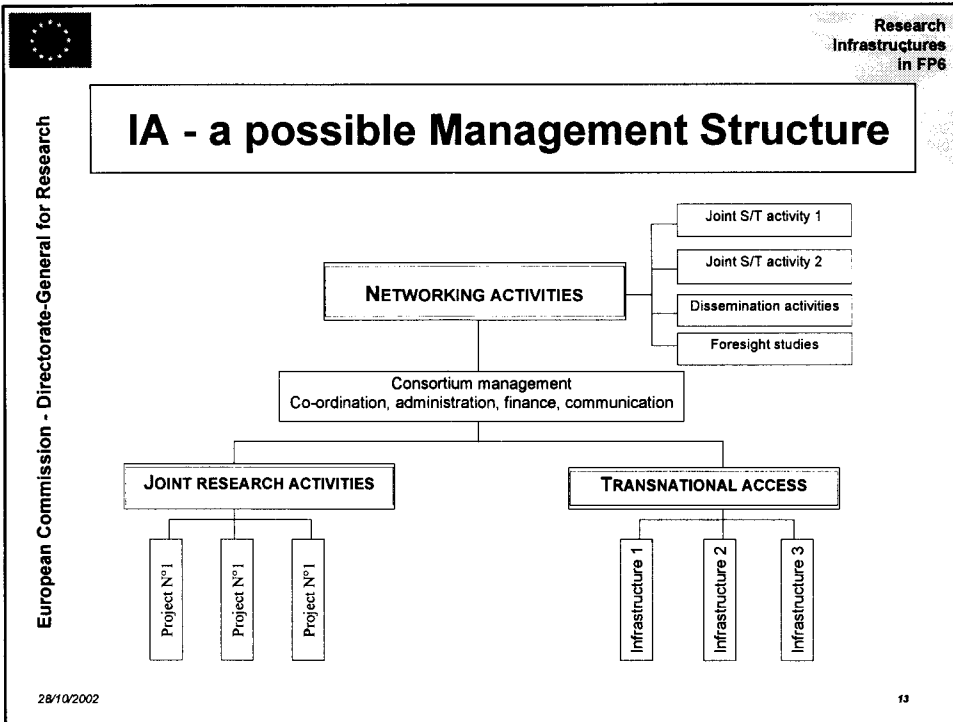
Research Infrastructures in FP6

European Commission - Directorate-General for Research

IA - a possible Management Structure

NETWORKING ACTIVITIES

Joint S/T activity 1

Joint S/T activity 2

Dissemination activities

Foresight studies

Consortium management
Co-ordination, administration, finance, communication

JOINT RESEARCH ACTIVITIES

TRANSNATIONAL ACCESS

Project N°1

Project N°1

Project N°1

Infrastructure 1

Infrastructure 2

Infrastructure 3

28/10/2002

13